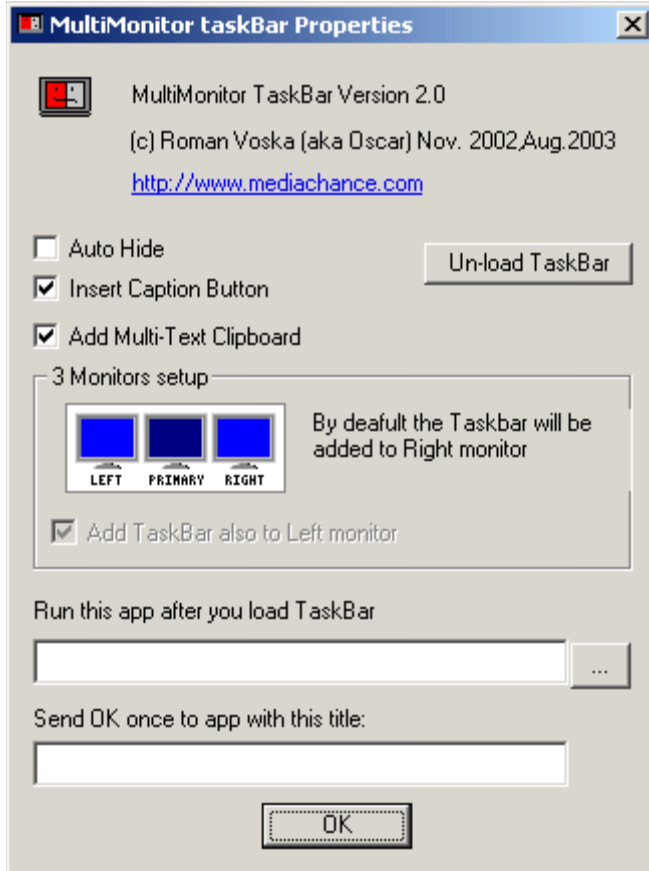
MultiMonitor taskBar Properties

MultiMonitor TaskBar Version 2.0

(c) Roman Voska (aka Oscar) Nov. 2002,Aug.2003

http://www.mediachance.com

Auto Hide

Un-load TaskBar

Insert Caption Button

Add Multi-Text Clipboard

3 Monitors setup

LEFT PRIMARY RIGHT

By deafult the Taskbar will be added to Right monitor

Add TaskBar also to Left monitor

Run this app after you load TaskBar

...

Send OK once to app with this title:

OK